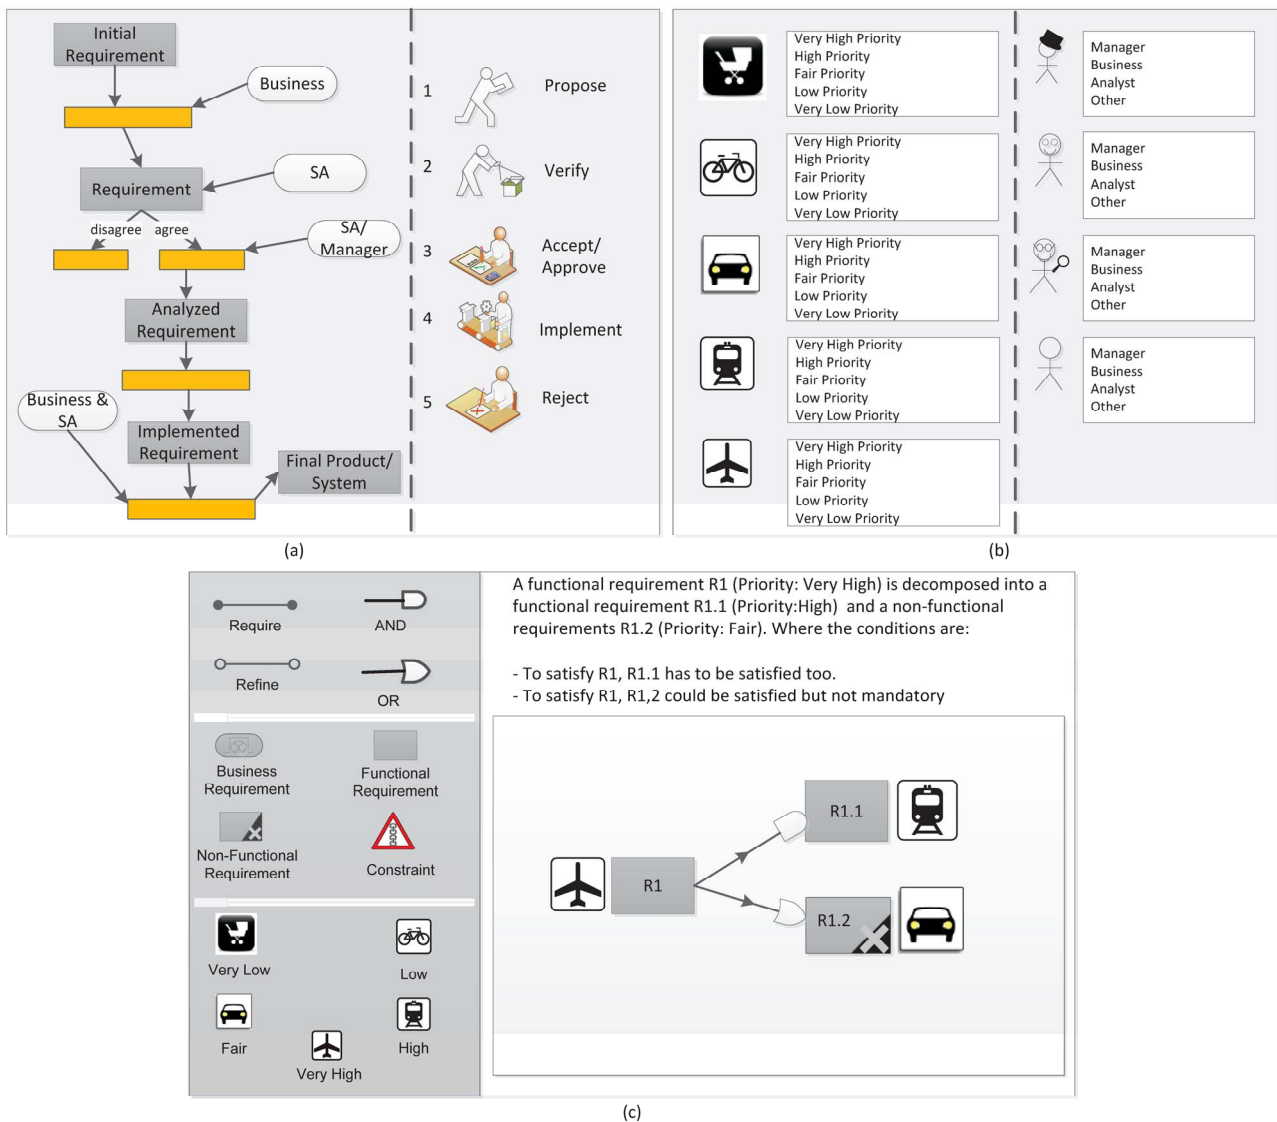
Initial Requirement

Business

Requirement

SA

disagree agree

SA/ Manager

Analyzed Requirement

Business & SA

Implemented Requirement

Final Product/ System

1 Propose

2 Verify

3 Accept/ Approve

4 Implement

5 Reject

(a)

Very High Priority
High Priority
Fair Priority
Low Priority
Very Low Priority

Manager
Business
Analyst
Other

Very High Priority
High Priority
Fair Priority
Low Priority
Very Low Priority

Manager
Business
Analyst
Other

Very High Priority
High Priority
Fair Priority
Low Priority
Very Low Priority

Manager
Business
Analyst
Other

Very High Priority
High Priority
Fair Priority
Low Priority
Very Low Priority

Manager
Business
Analyst
Other

Very High Priority
High Priority
Fair Priority
Low Priority
Very Low Priority

(b)

Require

AND

Refine

OR

Business Requirement

Functional Requirement

Non-Functional Requirement

Constraint

Very Low

Low

Fair

High

Very High

A functional requirement R1 (Priority: Very High) is decomposed into a functional requirement R1.1 (Priority:High) and a non-functional requirements R1.2 (Priority: Fair). Where the conditions are:

- To satisfy R1, R1.1 has to be satisfied too.
- To satisfy R1, R1,2 could be satisfied but not mandatory

R1.1

R1

R1.2

(c)